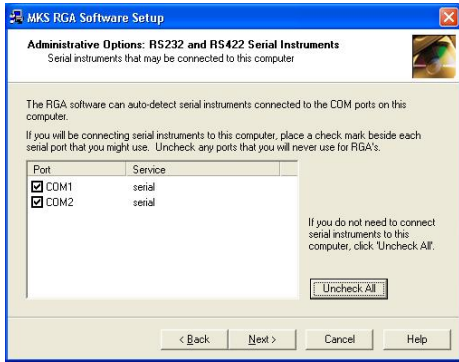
MKS RGA Software Setup

Administrative Options: RS232 and RS422 Serial Instruments
Serial instruments that may be connected to this computer

The RGA software can auto-detect serial instruments connected to the COM ports on this computer.

If you will be connecting serial instruments to this computer, place a check mark beside each serial port that you might use. Uncheck any ports that you will never use for RGA's.

| Port | Service |
|---|---|
| ☑ COM1 | serial |
| ☑ COM2 | serial |

If you do not need to connect serial instruments to this computer, click 'Uncheck All'.

Uncheck All

< Back Next > Cancel Help